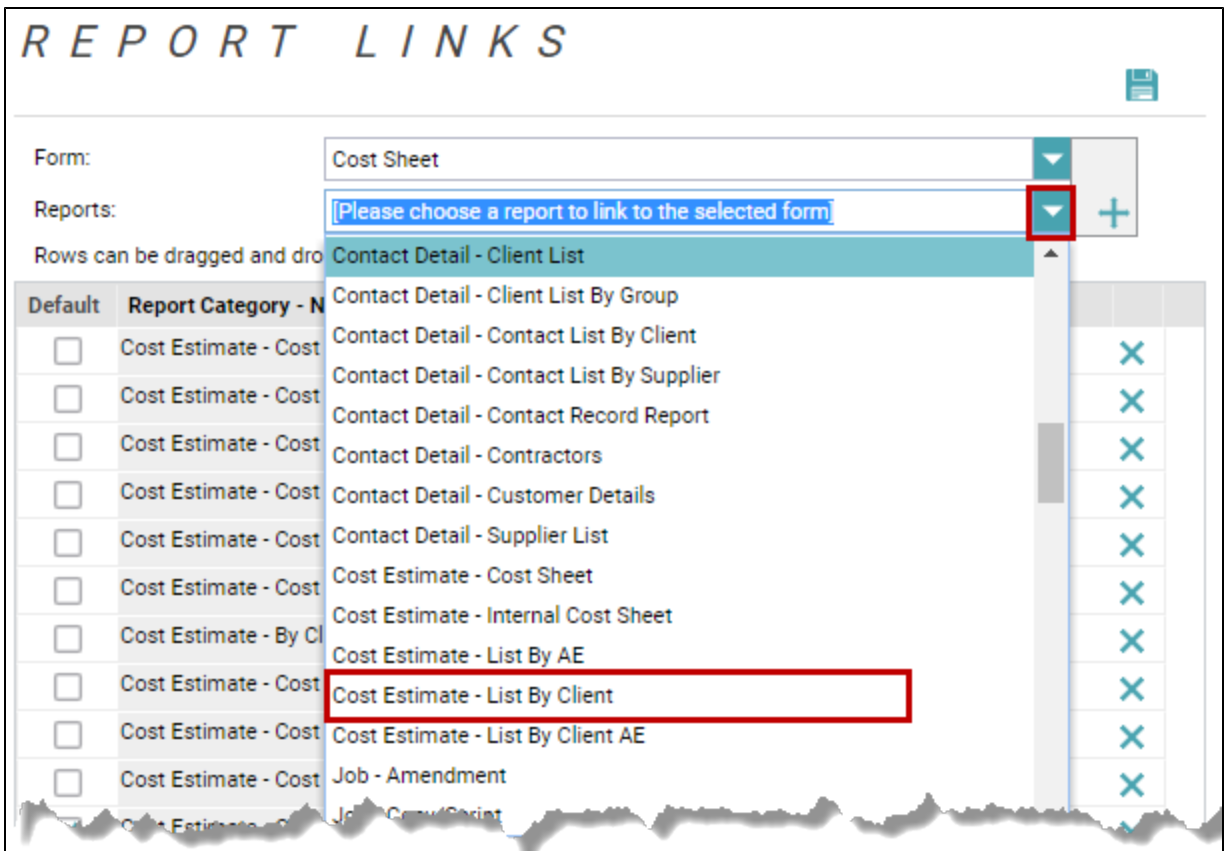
REPORT LINKS

Form: Cost Sheet

Reports: [Please choose a report to link to the selected form]

Rows can be dragged and dro

| Default | Report Category - N |
|---|---|
| | Cost Estimate - Cost |
| | Cost Estimate - Cost |
| | Cost Estimate - Cost |
| | Cost Estimate - Cost |
| | Cost Estimate - Cost |
| | Cost Estimate - Cost |
| | Cost Estimate - By Cl |
| | Cost Estimate - Cost |
| | Cost Estimate - Cost |
| | Cost Estimate - Cost |
| | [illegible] |

Contact Detail - Client List
Contact Detail - Client List By Group
Contact Detail - Contact List By Client
Contact Detail - Contact List By Supplier
Contact Detail - Contact Record Report
Contact Detail - Contractors
Contact Detail - Customer Details
Contact Detail - Supplier List
Cost Estimate - Cost Sheet
Cost Estimate - Internal Cost Sheet
Cost Estimate - List By AE
Cost Estimate - List By Client
Cost Estimate - List By Client AE
Job - Amendment
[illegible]